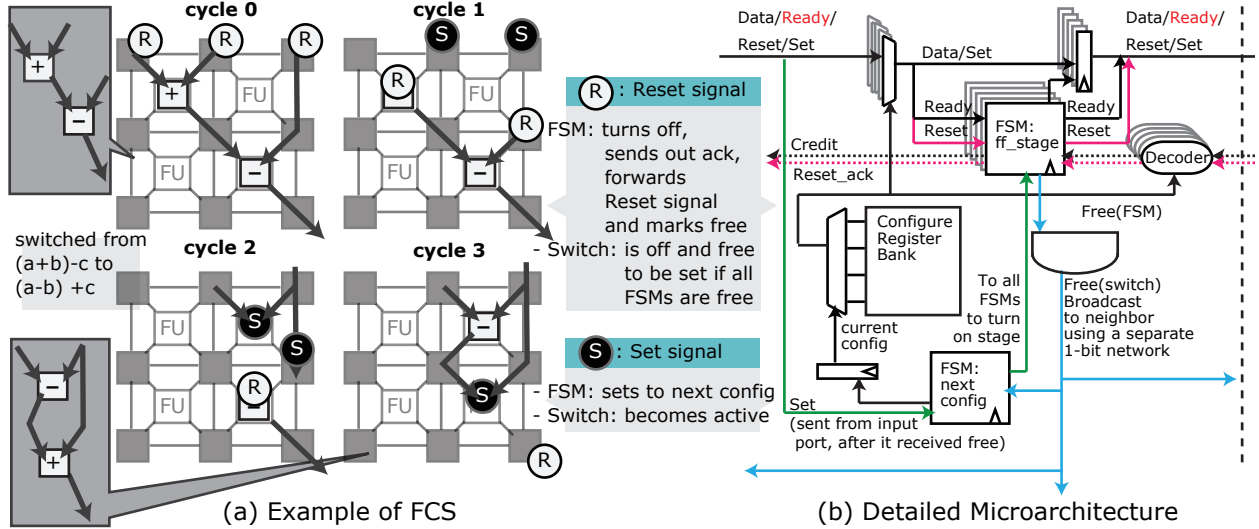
+
−
cycle 0
R R R
+
FU
FU
−
cycle 1
S S
R
FU
R
FU
−
switched from (a+b)-c to (a-b) +c

cycle 2
FU
S
S
FU
R
cycle 3
FU
−
S
R

−
+

R : Reset signal
- FSM: turns off, sends out ack, forwards Reset signal and marks free
- Switch: is off and free to be set if all FSMs are free

S : Set signal
- FSM: sets to next config
- Switch: becomes active

(a) Example of FCS

Data/Ready/ Reset/Set
Data/Set
Data/Ready/ Reset/Set
Ready
Reset
FSM: ff_stage
Ready
Reset
Credit
Reset_ack
Decoder
Free(FSM)
Configure Register Bank
To all FSMs to turn on stage
Free(switch) Broadcast to neighbor using a separate 1-bit network
current config
FSM: next config
Set (sent from input port, after it received free)

(b) Detailed Microarchitecture